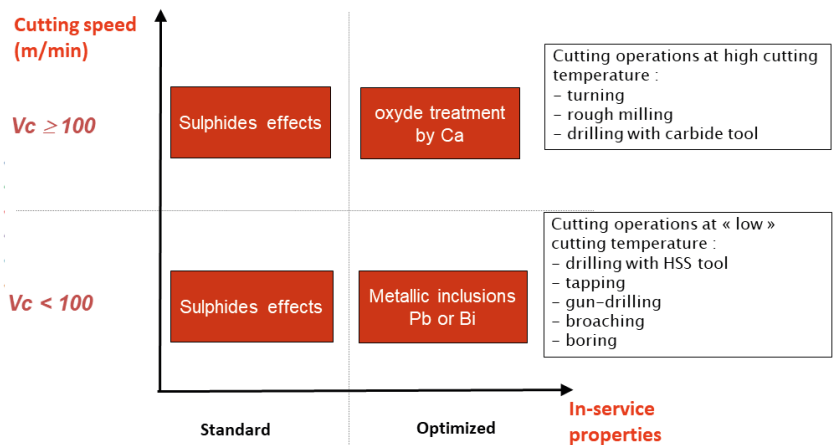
Cutting speed (m/min)

$Vc \geq 100$

Sulphides effects

oxyde treatment by Ca

Cutting operations at high cutting temperature :
- turning
- rough milling
- drilling with carbide tool

$Vc < 100$

Sulphides effects

Metallic inclusions Pb or Bi

Cutting operations at « low » cutting temperature :
- drilling with HSS tool
- tapping
- gun-drilling
- broaching
- boring

Standard

Optimized

In-service properties